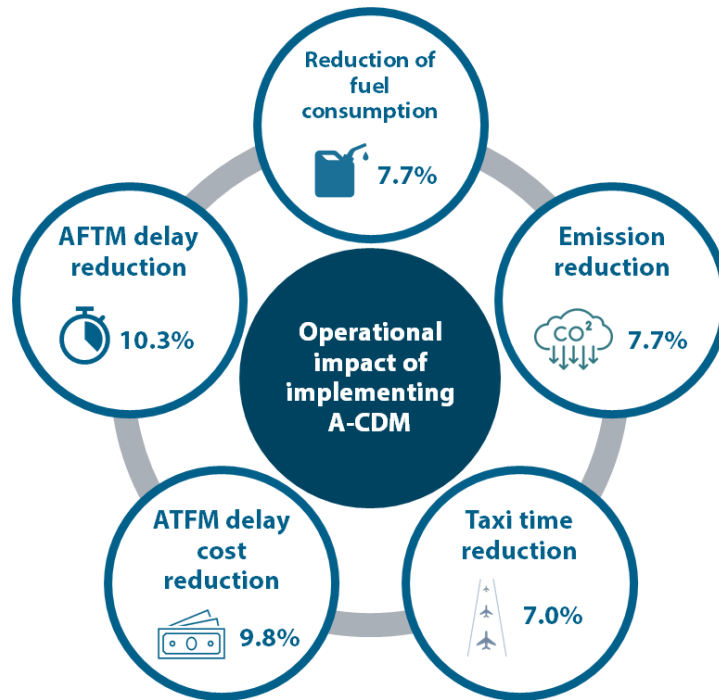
Operational impact of implementing A-CDM

Reduction of fuel consumption

7.7%

Emission reduction

$CO^2$

7.7%

Taxi time reduction

7.0%

ATFM delay cost reduction

9.8%

AFTM delay reduction

10.3%